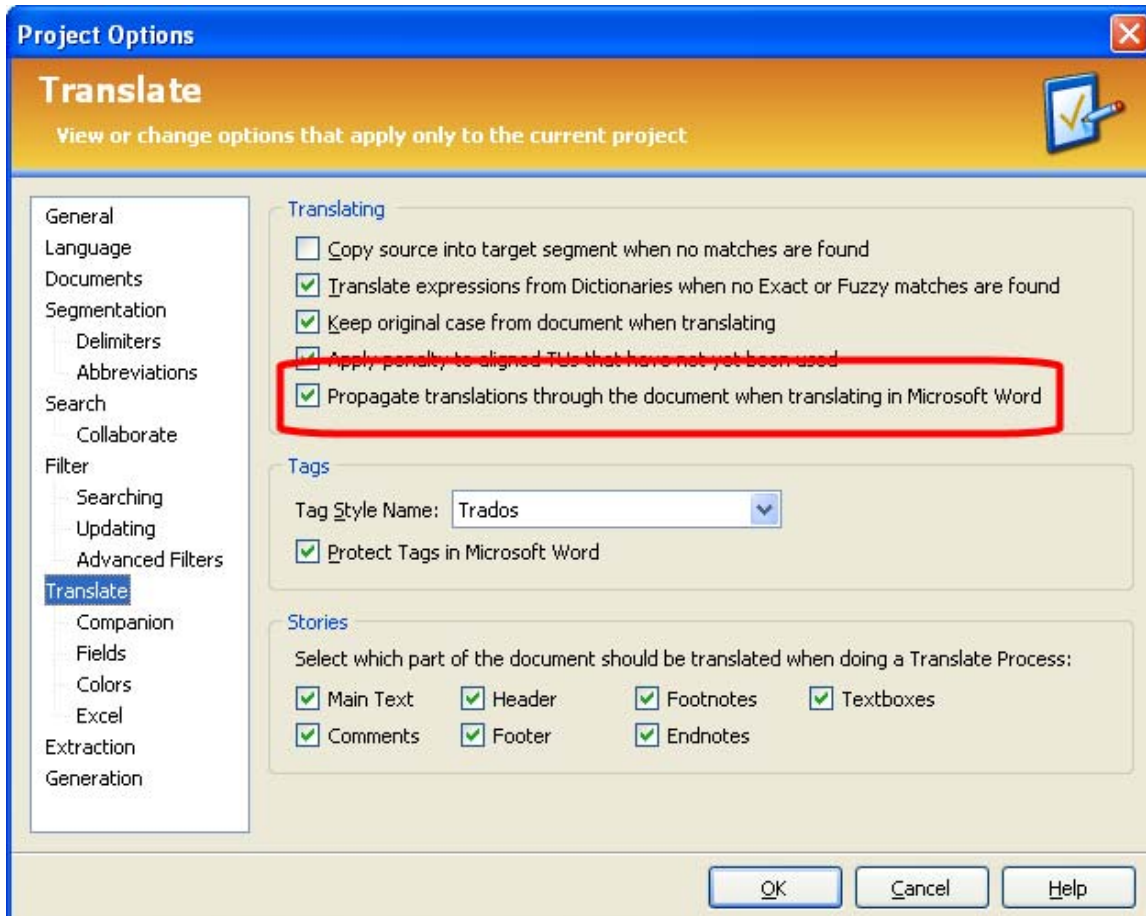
Project Options

Translate

View or change options that apply only to the current project

General
Language
Documents
Segmentation
Delimiters
Abbreviations
Search
Collaborate
Filter
Searching
Updating
Advanced Filters
Translate
Companion
Fields
Colors
Excel
Extraction
Generation

Translating

Copy source into target segment when no matches are found

Translate expressions from Dictionaries when no Exact or Fuzzy matches are found

Keep original case from document when translating

Apply penalty to aligned TUs that have not yet been used

Propagate translations through the document when translating in Microsoft Word

Tags

Tag Style Name: Trados

Protect Tags in Microsoft Word

Stories

Select which part of the document should be translated when doing a Translate Process:

Main Text
Header
Footnotes
Textboxes
Comments
Footer
Endnotes

OK
Cancel
Help